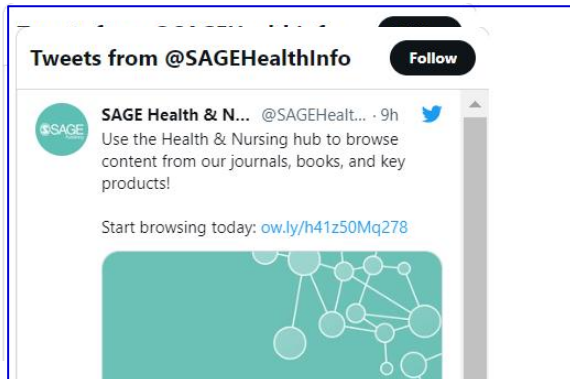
Tweets from @SAGEHealthInfo

Follow

SAGE

SAGE Health & N... @SAGEHealt... · 9h

Use the Health & Nursing hub to browse content from our journals, books, and key products!

Start browsing today: ow.ly/h41z50Mq278